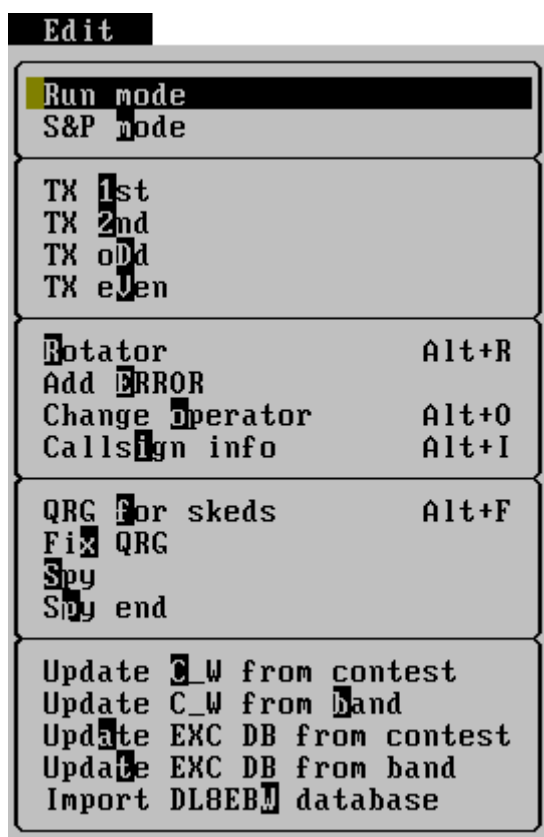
Edit

Run mode
S&P mode

TX 1st
TX 2nd
TX oDd
TX eVen

Rotator Alt+R
Add ERROR
Change operator Alt+O
Callsign info Alt+I

QRG for skeds Alt+F
Fix QRG
Spy
Spy end

Update C_W from contest
Update C_W from band
Update EXC DB from contest
Update EXC DB from band
Import DL8EBW database